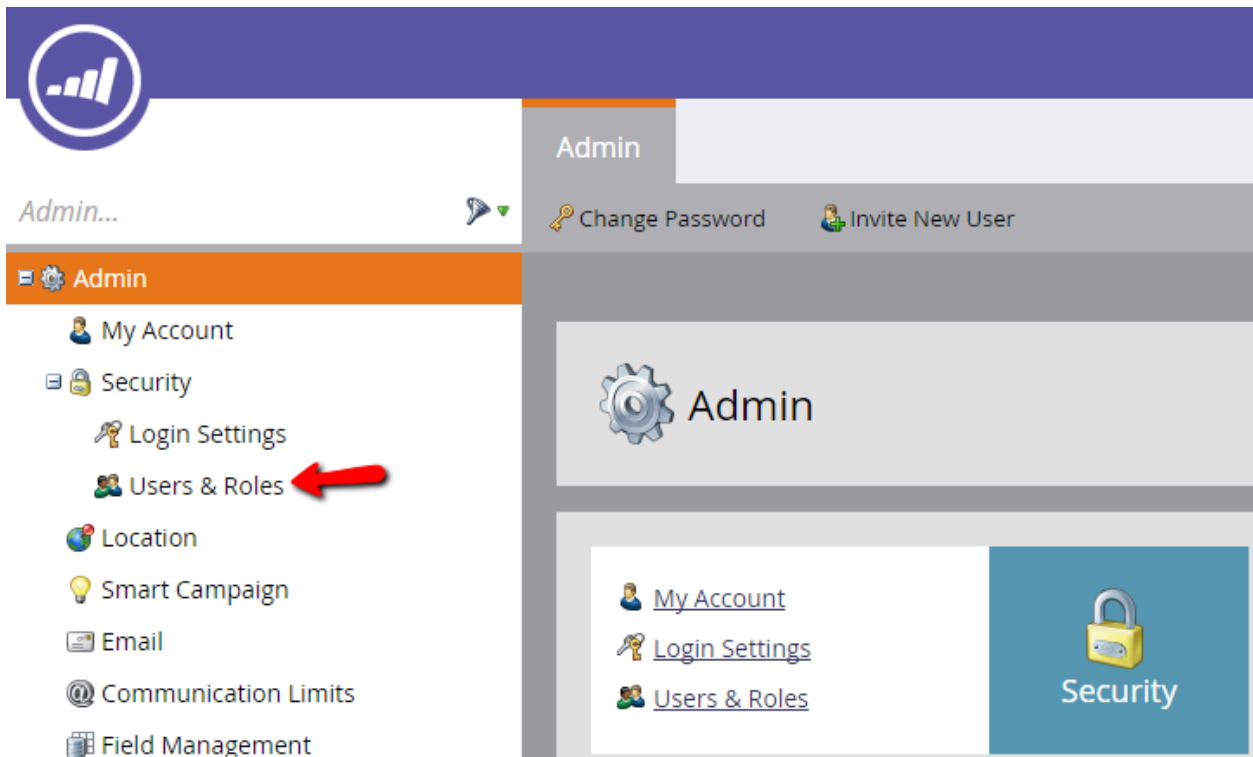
Admin

Admin...

Change Password

Invite New User

Admin

My Account

Security

Login Settings

Users & Roles

Location

Smart Campaign

Email

Communication Limits

Field Management

Admin

My Account

Login Settings

Users & Roles

Security